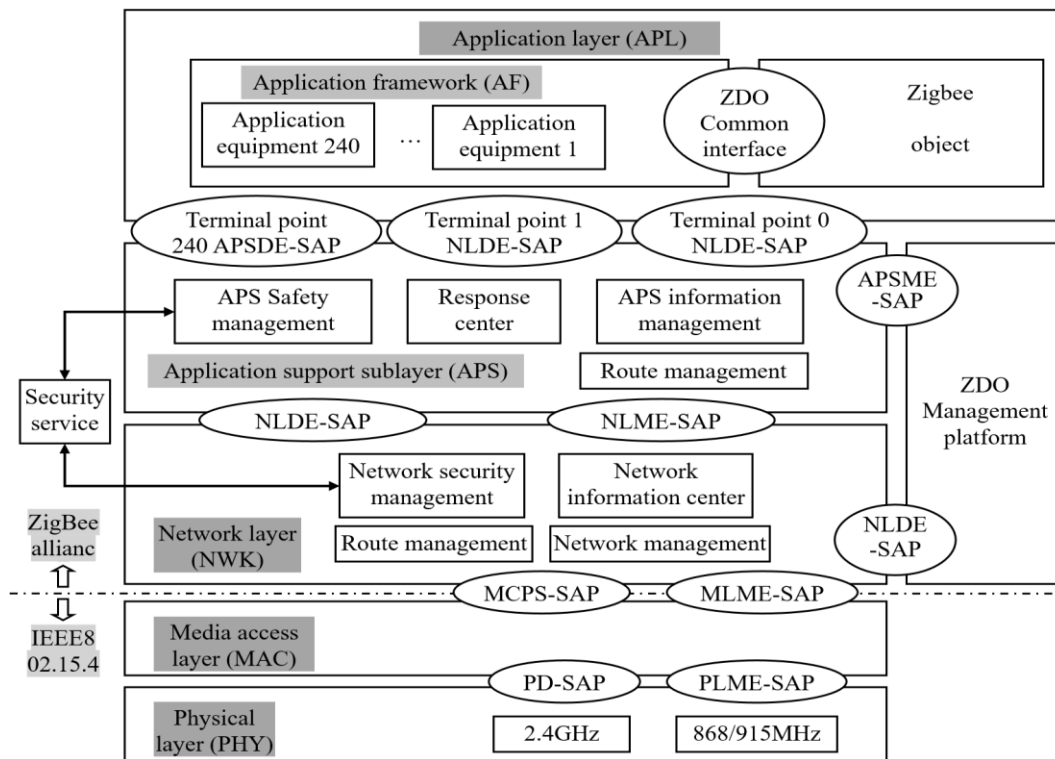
Application layer (APL)

Application framework (AF)

Application equipment 240

…

Application equipment 1

ZDO Common interface

Zigbee object

Terminal point 240 APSDE-SAP

Terminal point 1 NLDE-SAP

Terminal point 0 NLDE-SAP

APSME -SAP

APS Safety management

Response center

APS information management

Application support sublayer (APS)

Route management

Security service

NLDE-SAP

NLME-SAP

ZDO Management platform

Network security management

Network information center

ZigBee allianc

Network layer (NWK)

Route management

Network management

NLDE -SAP

MCPS-SAP

MLME-SAP

IEEE8 02.15.4

Media access layer (MAC)

PD-SAP

PLME-SAP

Physical layer (PHY)

2.4GHz

868/915MHz